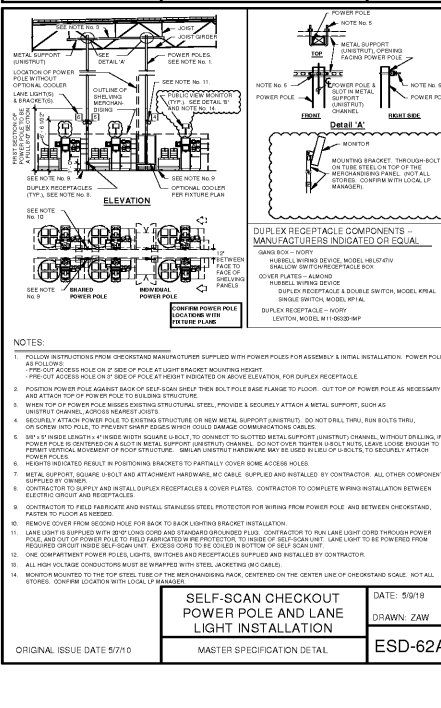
SEE NOTE No. 3
JOIST
JOIST GIRDER
METAL SUPPORT (UNISTRUT)
SEE DETAIL 'A'
POWER POLES. SEE NOTE 1.
LOCATION OF POWER POLE WITHOUT OPTIONAL COOLER
LANE LIGHT(S) & BRACKET(S).
OUTLINE OF SHELVING MERCHANDISING
SEE NOTE No. 11.
PUBLIC VIEW MONITOR (TYP.). SEE DETAIL 'B' AND NOTE No. 14.
PRINT SECTION OF POWER POLE TO BE 5'-0" A.F.F.
SEE NOTE No. 9
DUPLEX RECEPTACLES (TYP.), SEE NOTE No. 8.
OPTIONAL COOLER PER FIXTURE PLAN
ELEVATION
SEE NOTE No. 10
SEE NOTE No. 9
SHARED POWER POLE
INDIVIDUAL POWER POLE
LP
BETWEEN FACE TO FACE OF SHELVING PANELS
CONFIRM POWER POLE LOCATIONS WITH FIXTURE PLANS

POWER POLE
NOTE No. 5
METAL SUPPORT (UNISTRUT), OPENING FACING POWER POLE
TOP
SEE NOTE No. 6
POWER POLE
POWER POLE & SLOT IN METAL SUPPORT (UNISTRUT) CHANNEL
SEE NOTE No. 9
POWER POLE
FRONT
RIGHT SIDE
Detail 'A'
MONITOR
MOUNTING BRACKET. THROUGH-BOLT ON TUBE STEEL ON TOP OF THE MERCHANDISING PANEL. (NOT ALL STORES. CONFIRM WITH LOCAL LP MANAGER)

DUPLEX RECEPTACLE COMPONENTS – MANUFACTURERS INDICATED OR EQUAL
GANG BOX – IVORY
HUBBELL WIRING DEVICE, MODEL HBL5747IV SHALLOW SWITCH/RECEPTACLE BOX
COVER PLATES – ALMOND
HUBBELL WIRING DEVICE
DUPLEX RECEPTACLE & DOUBLE SWITCH, MODEL KP8AL
SINGLE SWITCH, MODEL KP1AL
DUPLEX RECEPTACLE – IVORY
LEVITON, MODEL M11-05330-IMP

NOTES:
1. FOLLOW INSTRUCTIONS FROM CHECKSTAND MANUFACTURER SUPPLIED WITH POWER POLES FOR ASSEMBLY & INITIAL INSTALLATION. POWER POLE AS FOLLOWS:
- PRE-CUT ACCESS HOLE ON 1ST SIDE OF POLE AT LIGHT BRACKET MOUNTING HEIGHT.
- PRE-CUT ACCESS HOLE ON 2ND SIDE OF POLE AT HEIGHT INDICATED ON ABOVE ELEVATION, FOR DUPLEX RECEPTACLE
2. POSITION POWER POLE AGAINST BACK OF SELF-SCAN SHELF THEN BOLT POLE BASE FLANGE TO FLOOR. CUT TOP OF POWER POLE AS NECESSARY AND ATTACH TOP OF POWER POLE TO BUILDING STRUCTURE.
3. WHEN TOP OF POWER POLE MISSES EXISTING STRUCTURAL STEEL, PROVIDE & SECURELY ATTACH A METAL SUPPORT, SUCH AS UNISTRUT CHANNEL, ACROSS NEAREST JOISTS.
4. SECURELY ATTACH POWER POLE TO EXISTING STRUCTURE OR NEW METAL SUPPORT (UNISTRUT). DO NOT DRILL THRU, RUN BOLTS THRU, OR SCREW INTO POLE, TO PREVENT SHARP EDGES WHICH COULD DAMAGE COMMUNICATIONS CABLES.
5. 3/8" x 5" INSIDE LENGTH x 4" INSIDE WIDTH SQUARE U-BOLT, TO CONNECT TO SLOTTED METAL SUPPORT (UNISTRUT) CHANNEL, WITHOUT DRILLING, IF POWER POLE IS CENTERED ON A SLOT IN METAL SUPPORT (UNISTRUT) CHANNEL. DO NOT OVER TIGHTEN U-BOLT NUTS, LEAVE LOOSE ENOUGH TO PERMIT VERTICAL MOVEMENT OF ROOF STRUCTURE. SIMILAR UNISTRUT HARDWARE MAY BE USED IN LIEU OF U-BOLTS, TO SECURELY ATTACH POWER POLES.
6. HEIGHTS INDICATED RESULT IN POSITIONING BRACKETS TO PARTIALLY COVER SOME ACCESS HOLES.
7. METAL SUPPORT, SQUARE U-BOLT AND ATTACHMENT HARDWARE, MC CABLE SUPPLIED AND INSTALLED BY CONTRACTOR. ALL OTHER COMPONENTS SUPPLIED BY OWNER.
8. CONTRACTOR TO SUPPLY AND INSTALL DUPLEX RECEPTACLES & COVER PLATES. CONTRACTOR TO COMPLETE WIRING INSTALLATION BETWEEN ELECTRIC CIRCUIT AND RECEPTACLES.
9. CONTRACTOR TO FIELD FABRICATE AND INSTALL STAINLESS STEEL PROTECTOR FOR WIRING FROM POWER POLE AND BETWEEN CHECKSTAND, FASTEN TO FLOOR AS NEEDED.
10. REMOVE COVER FROM SECOND HOLE FOR BACK TO BACK LIGHTING BRACKET INSTALLATION.
11. LANE LIGHT IS SUPPLIED WITH 30'-0" LONG CORD AND STANDARD GROUNDED PLUG. CONTRACTOR TO RUN LANE LIGHT CORD THROUGH POWER POLE, AND OUT OF POWER POLE TO FIELD FABRICATED WIRE PROTECTOR, TO INSIDE OF SELF-SCAN UNIT. LANE LIGHT TO BE POWERED FROM REQUIRED CIRCUIT INSIDE SELF-SCAN UNIT. EXCESS CORD TO BE COILED IN BOTTOM OF SELF SCAN UNIT.
12. ONE COMPARTMENT POWER POLES, LIGHTS, SWITCHES AND RECEPTACLES SUPPLIED AND INSTALLED BY CONTRACTOR.
13. ALL HIGH VOLTAGE CONDUCTORS MUST BE WRAPPED WITH STEEL JACKETING (MC CABLE).
14. MONITOR MOUNTED TO THE TOP STEEL TUBE OF THE MERCHANDISING RACK, CENTERED ON THE CENTER LINE OF CHECKSTAND SCALE. NOT ALL STORES. CONFIRM LOCATION WITH LOCAL LP MANAGER.

SELF-SCAN CHECKOUT POWER POLE AND LANE LIGHT INSTALLATION
DATE: 5/9/18
DRAWN: ZAW
ORIGINAL ISSUE DATE 5/7/10
MASTER SPECIFICATION DETAIL
ESD-62A